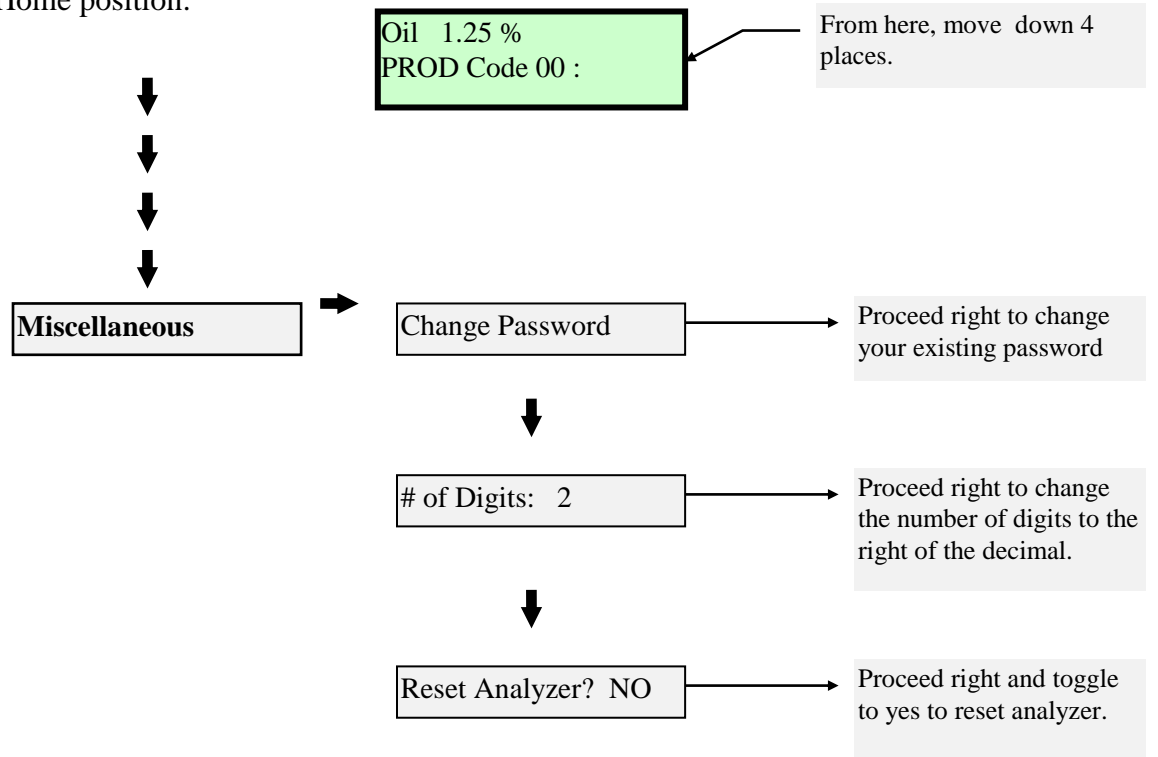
Home position.

Oil 1.25 %
PROD Code 00 :

From here, move down 4 places.

Miscellaneous

Change Password

Proceed right to change your existing password

# of Digits: 2

Proceed right to change the number of digits to the right of the decimal.

Reset Analyzer? NO

Proceed right and toggle to yes to reset analyzer.